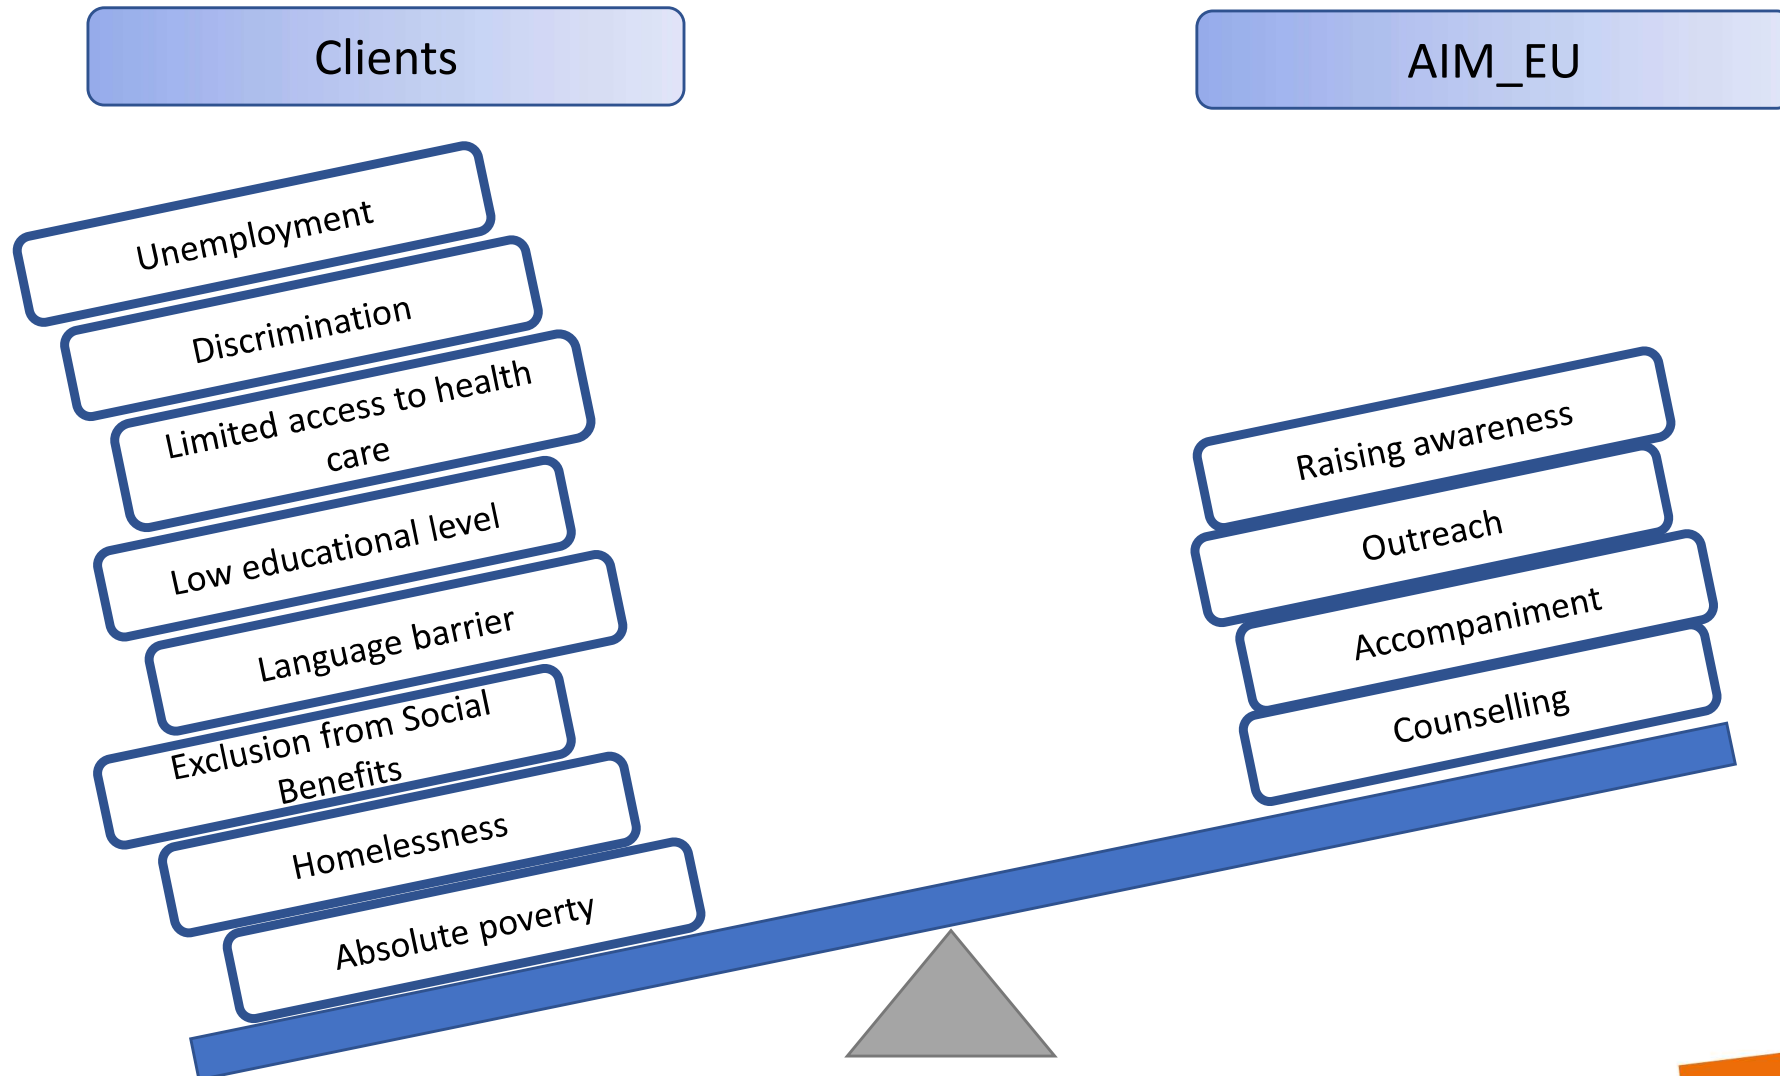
Clients

AIM_EU

Unemployment

Discrimination

Limited access to health care

Low educational level

Language barrier

Exclusion from Social Benefits

Homelessness

Absolute poverty

Raising awareness

Outreach

Accompaniment

Counselling